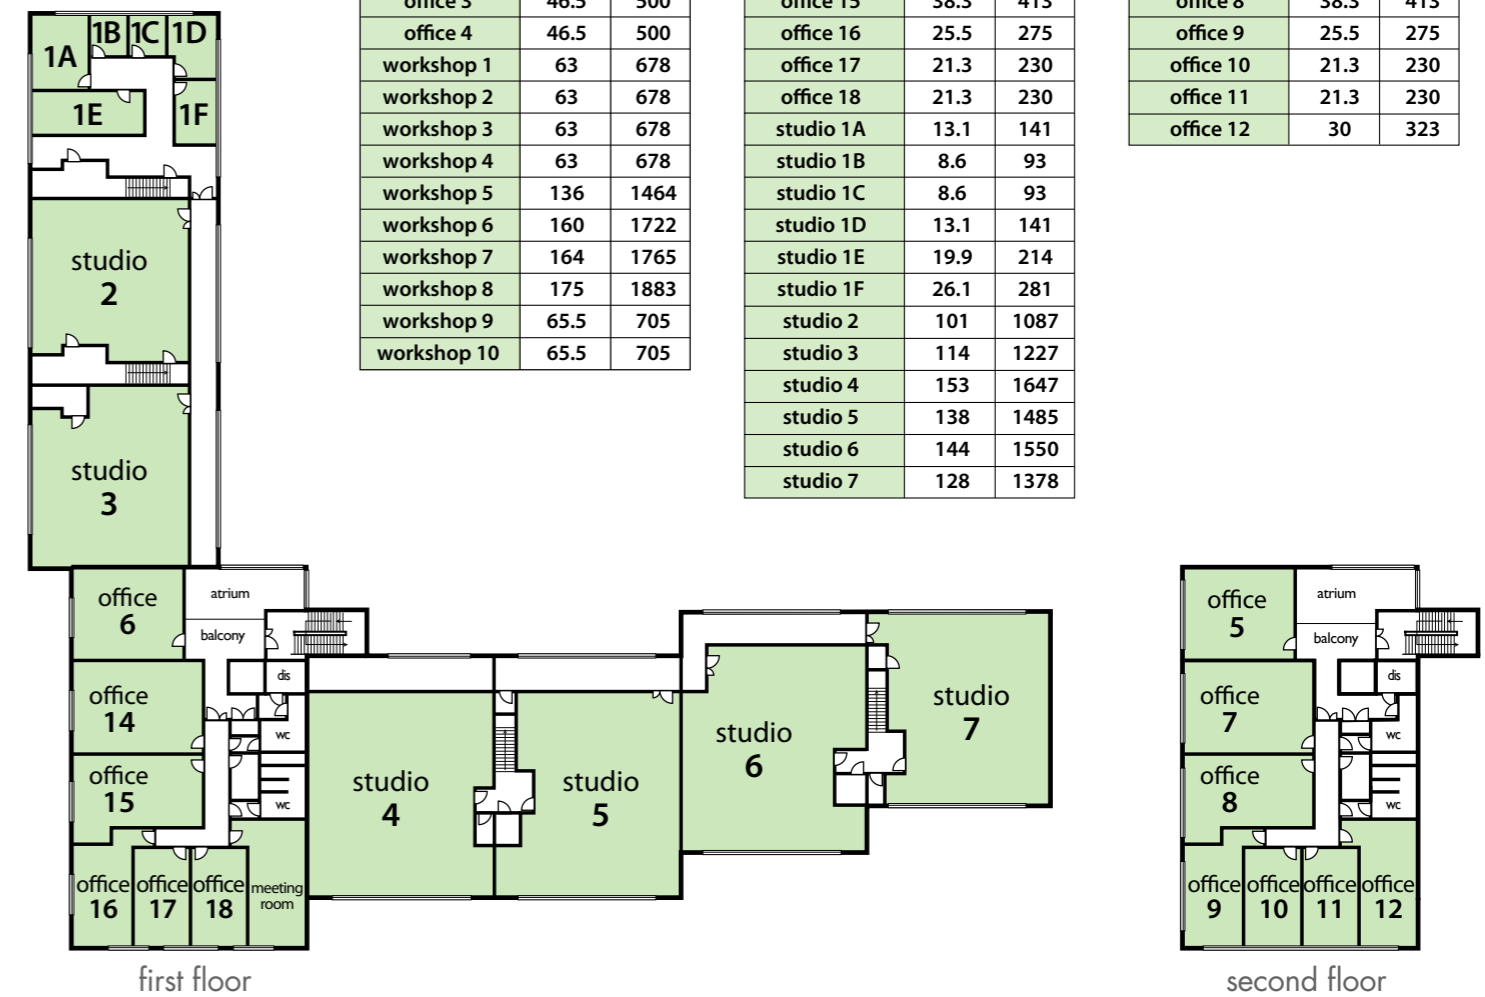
| office 3 | 46.5 | 500 |
|---|---|---|
| office 4 | 46.5 | 500 |
| workshop 1 | 63 | 678 |
| workshop 2 | 63 | 678 |
| workshop 3 | 63 | 678 |
| workshop 4 | 63 | 678 |
| workshop 5 | 136 | 1464 |
| workshop 6 | 160 | 1722 |
| workshop 7 | 164 | 1765 |
| workshop 8 | 175 | 1883 |
| workshop 9 | 65.5 | 705 |
| workshop 10 | 65.5 | 705 |

| office 15 | 38.5 | 415 |
|---|---|---|
| office 16 | 25.5 | 275 |
| office 17 | 21.3 | 230 |
| office 18 | 21.3 | 230 |
| studio 1A | 13.1 | 141 |
| studio 1B | 8.6 | 93 |
| studio 1C | 8.6 | 93 |
| studio 1D | 13.1 | 141 |
| studio 1E | 19.9 | 214 |
| studio 1F | 26.1 | 281 |
| studio 2 | 101 | 1087 |
| studio 3 | 114 | 1227 |
| studio 4 | 153 | 1647 |
| studio 5 | 138 | 1485 |
| studio 6 | 144 | 1550 |
| studio 7 | 128 | 1378 |

| office 8 | 38.5 | 415 |
|---|---|---|
| office 9 | 25.5 | 275 |
| office 10 | 21.3 | 230 |
| office 11 | 21.3 | 230 |
| office 12 | 30 | 323 |

1A 1B 1C 1D 1E 1F

studio 2

studio 3

office 6 atrium balcony dis

office 14 wc

office 15 wc

office 16 office 17 office 18 meeting room

studio 4

studio 5

studio 6

studio 7

first floor

office 5 atrium balcony dis

office 7 wc

office 8 wc

office 9 office 10 office 11 office 12

second floor